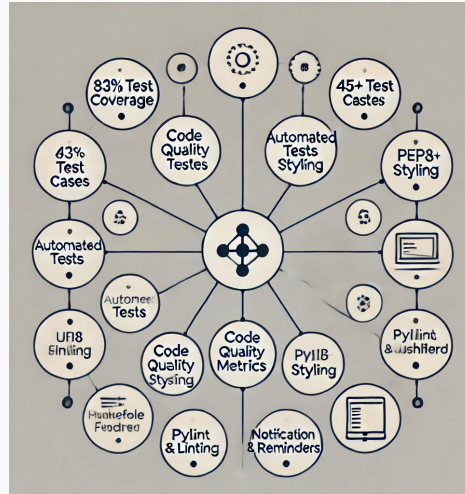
83% Test Coverage

45+ Test Castes

Code Quality Testes

Automated Tests Styling

63% Test Cases

PEP8+ Styling

Automated Tests

Automeed Tests

Uf18 Slniling

Code Quality Stysing

Code Quality Metrics

Pyl1B Styling

Pylint &ushfierd

Ruskefole Feedred

Pylint & Linting

Notification & Reminders